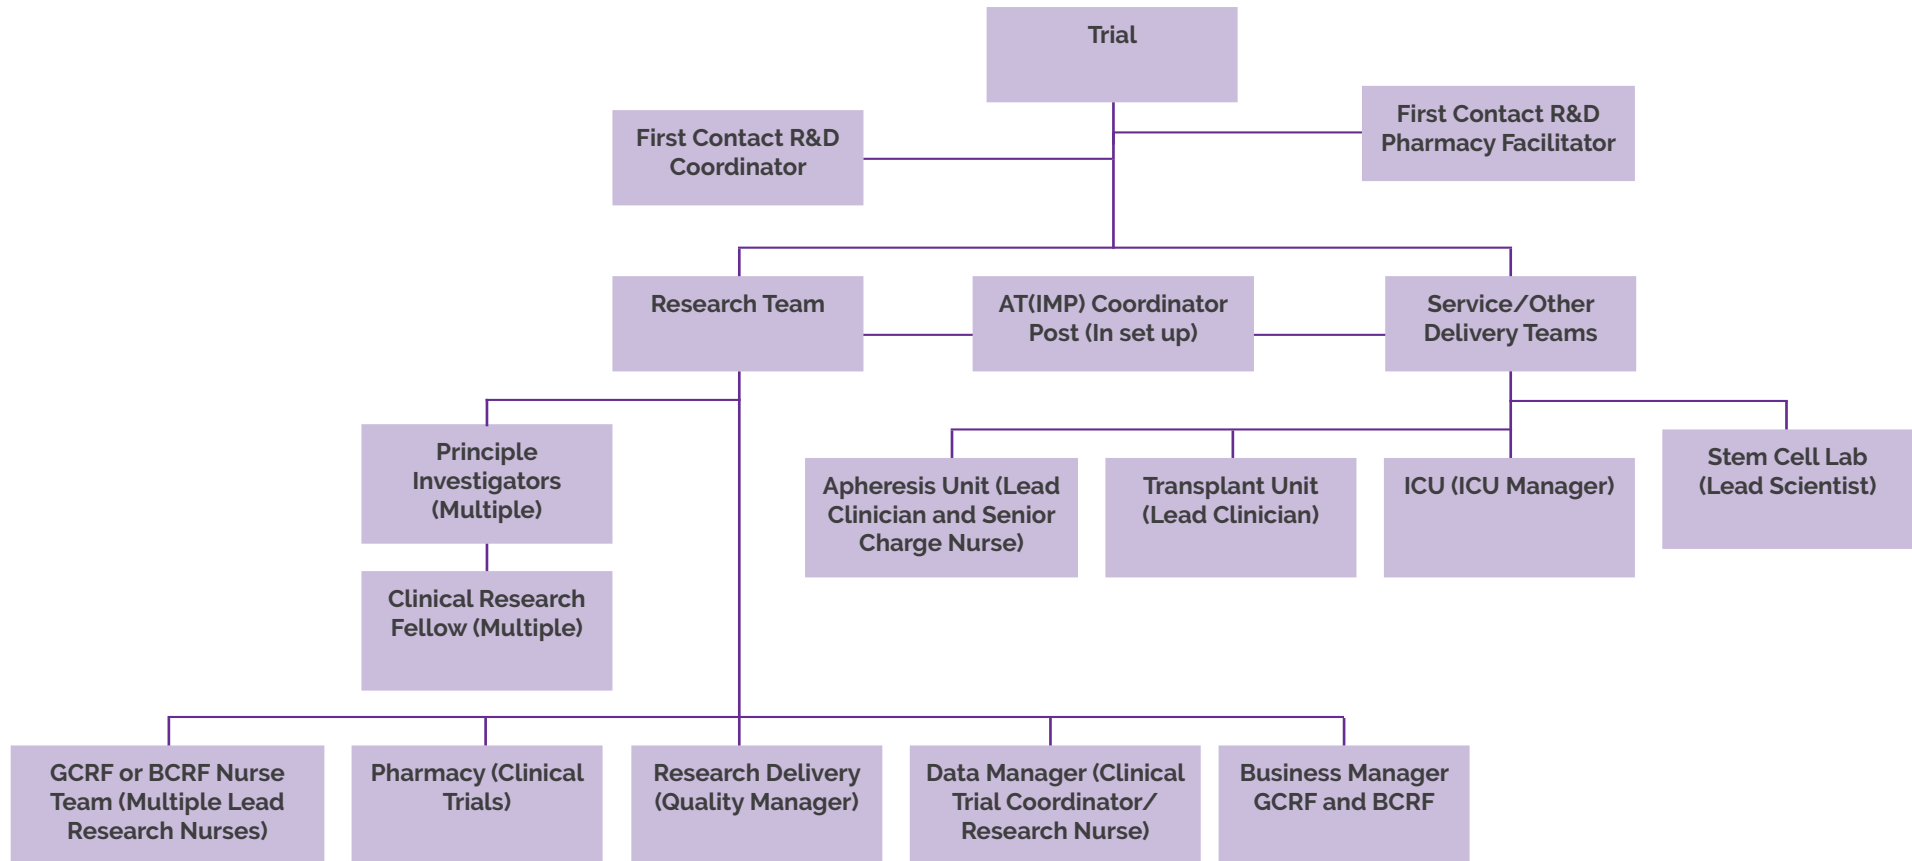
Trial

First Contact R&D Coordinator

First Contact R&D Pharmacy Facilitator

Research Team

AT(IMP) Coordinator Post (In set up)

Service/Other Delivery Teams

Principle Investigators (Multiple)

Clinical Research Fellow (Multiple)

Apheresis Unit (Lead Clinician and Senior Charge Nurse)

Transplant Unit (Lead Clinician)

ICU (ICU Manager)

Stem Cell Lab (Lead Scientist)

GCRF or BCRF Nurse Team (Multiple Lead Research Nurses)

Pharmacy (Clinical Trials)

Research Delivery (Quality Manager)

Data Manager (Clinical Trial Coordinator/ Research Nurse)

Business Manager GCRF and BCRF